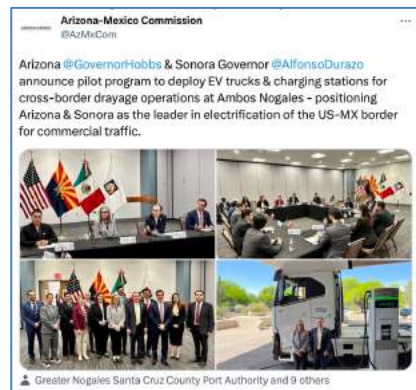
Arizona-Mexico Commission
@AzMxCom

Arizona @GovernorHobbs & Sonora Governor @AlfonsoDurazo announce pilot program to deploy EV trucks & charging stations for cross-border drayage operations at Ambos Nogales - positioning Arizona & Sonora as the leader in electrification of the US-MX border for commercial traffic.

Greater Nogales Santa Cruz County Port Authority and 9 others